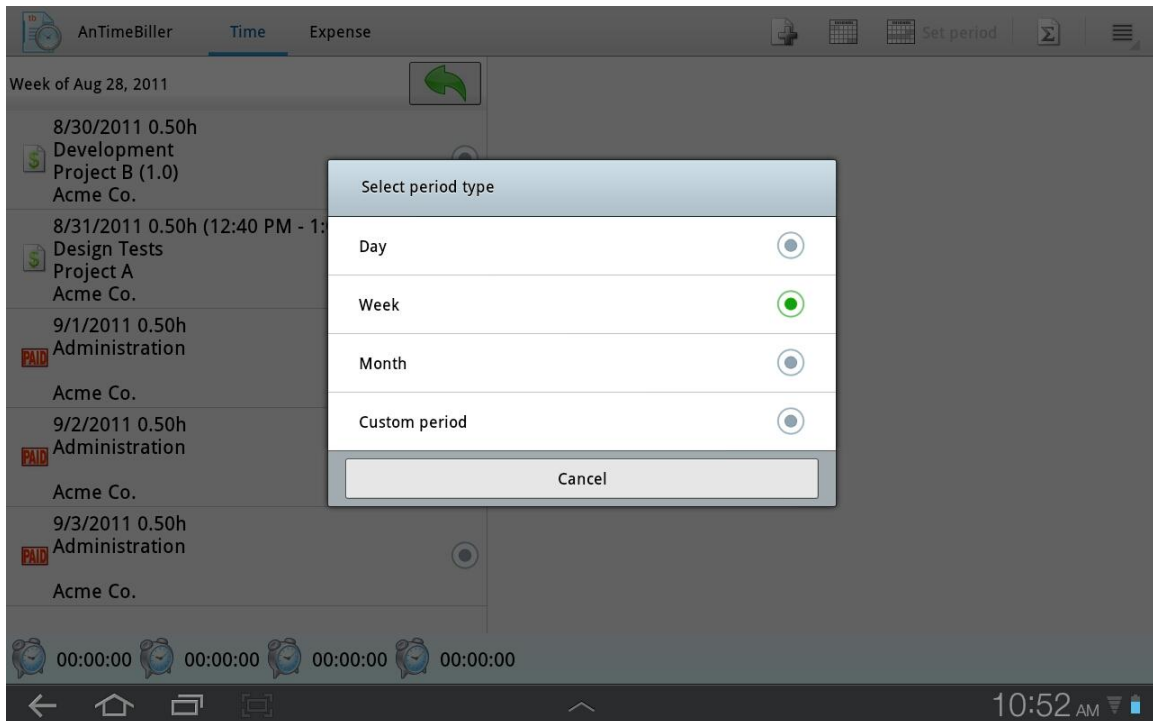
AnTimeBiller Time Expense Set period

Week of Aug 28, 2011

8/30/2011 0.50h
Development
Project B (1.0)
Acme Co.

8/31/2011 0.50h (12:40 PM - 1:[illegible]
Design Tests
Project A
Acme Co.

PAID 9/1/2011 0.50h
Administration
Acme Co.

PAID 9/2/2011 0.50h
Administration
Acme Co.

PAID 9/3/2011 0.50h
Administration
Acme Co.

Select period type

Day

Week

Month

Custom period

Cancel

00:00:00 00:00:00 00:00:00 00:00:00

10:52 AM